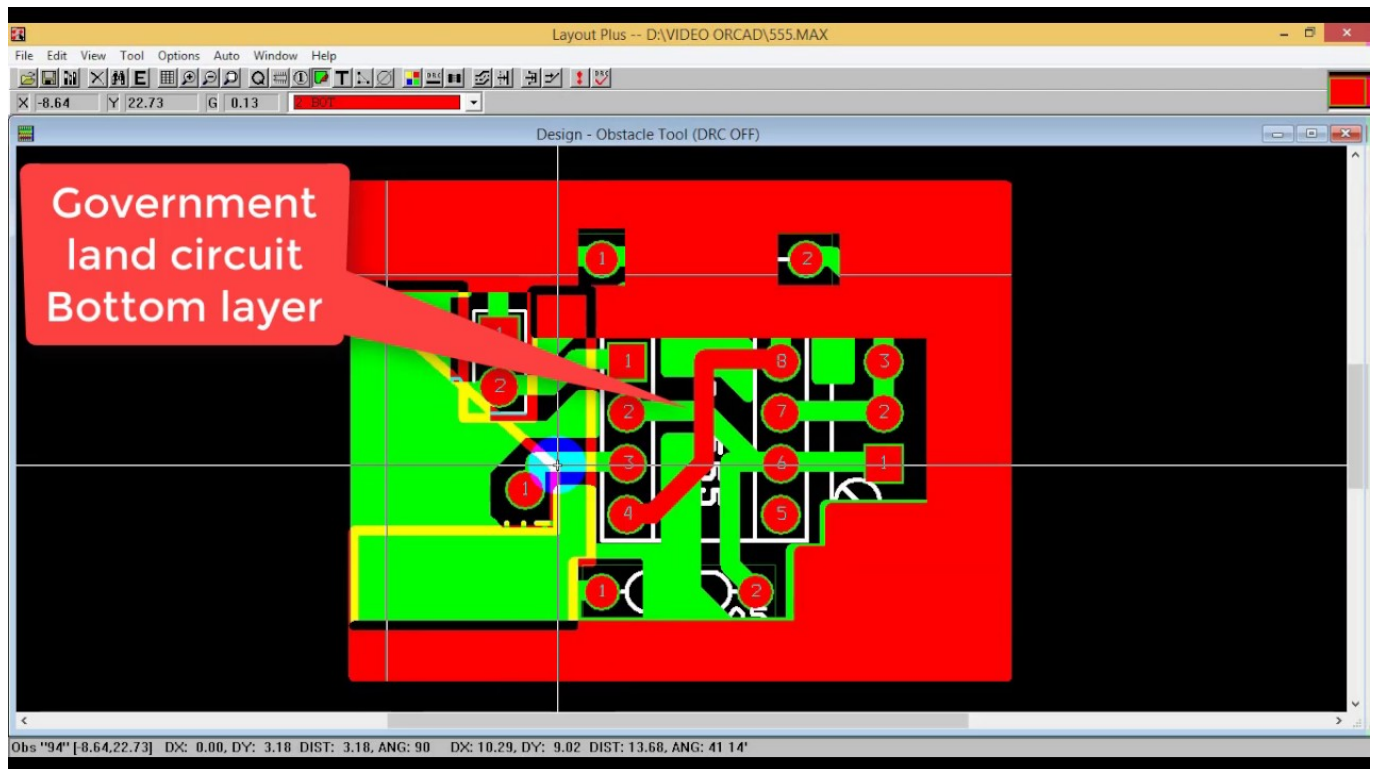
Layout Plus -- D:\VIDEO ORCAD\555.MAX

File Edit View Tool Options Auto Window Help

X -8.64 Y 22.73 G 0.13 2 BOT

Design - Obstacle Tool (DRC OFF)

Government land circuit Bottom layer

1
2
1
2
1
2
3
4
8
7
6
5
3
2
1
1
1
2

Obs "94" [-8.64,22.73] DX: 0.00, DY: 3.18 DIST: 3.18, ANG: 90 DX: 10.29, DY: 9.02 DIST: 13.68, ANG: 41 14'